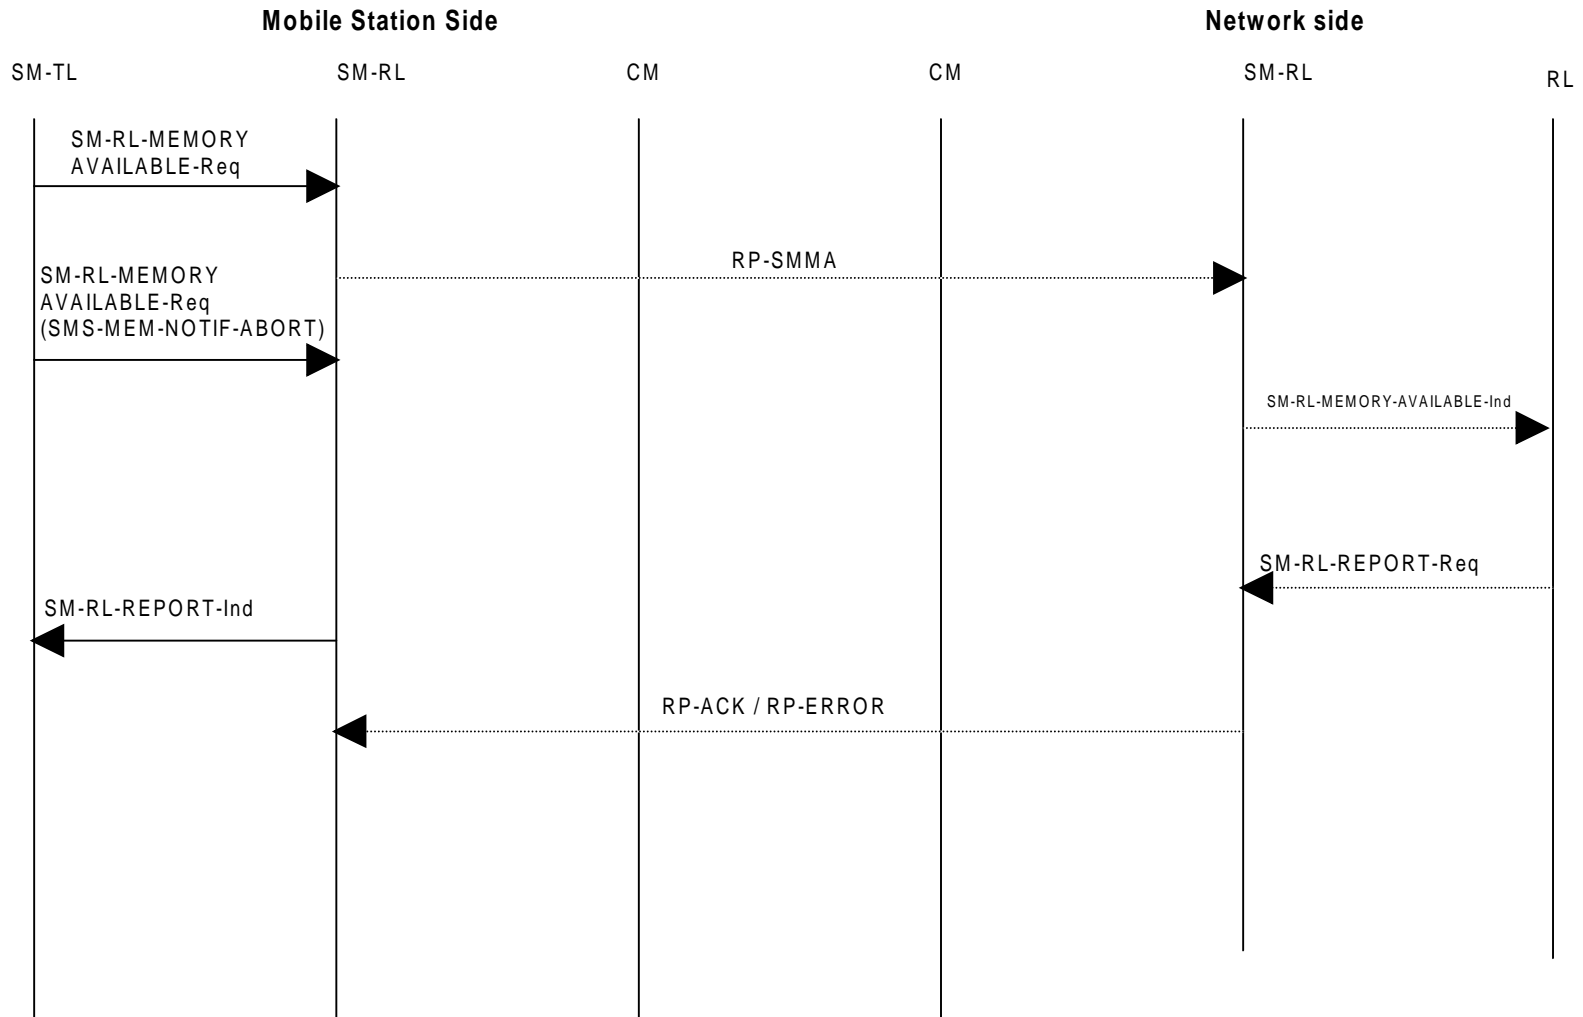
Mobile Station Side

Network side

SM-TL

SM-RL

CM

CM

SM-RL

RL

SM-RL-MEMORY AVAILABLE-Req

RP-SMMA

SM-RL-MEMORY AVAILABLE-Req (SMS-MEM-NOTIF-ABORT)

SM-RL-MEMORY-AVAILABLE-Ind

SM-RL-REPORT-Req

SM-RL-REPORT-Ind

RP-ACK / RP-ERROR